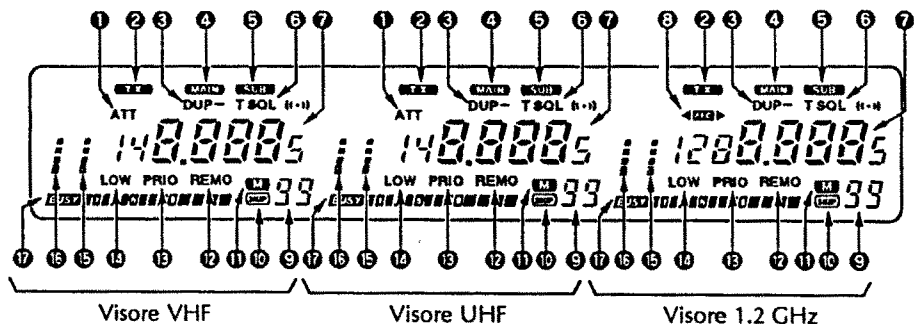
❶ ❷ ❸ ❹ ❺ ❻ ❼ ❶ ❷ ❸ ❹ ❺ ❻ ❼ ❽ ❷ ❸ ❹ ❺ ❻ ❼

TX MAIN SUB ATT DUP– TSQL
148.888 5
LOW PRIO REMO M 99 BUSY

TX MAIN SUB ATT DUP– TSQL
148.888 5
LOW PRIO REMO M 99 BUSY

TX MAIN SUB DUP– TSQL
1288.888 5
LOW PRIO REMO M 99 BUSY

⓱ ⓰ ⓯ ⓮ ⓭ ⓬ ⓫ ❿ ❾ ⓱ ⓰ ⓯ ⓮ ⓭ ⓬ ⓫ ❿ ❾ ⓱ ⓰ ⓯ ⓮ ⓭ ⓬ ⓫ ❿ ❾

Visore VHF Visore UHF Visore 1.2 GHz